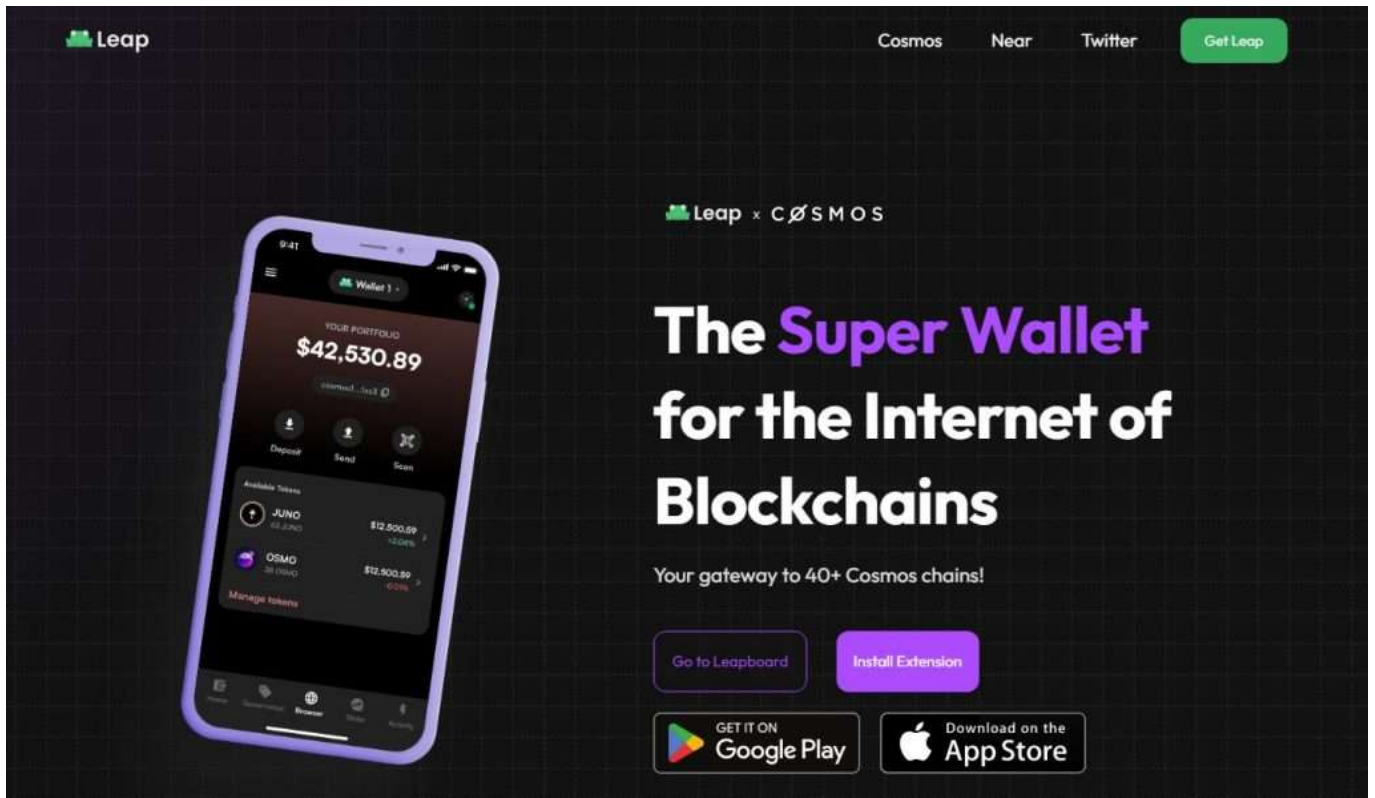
Leap

Cosmos Near Twitter Get Leap

9:41

Wallet 1

YOUR PORTFOLIO

$42,530.89

cosmos1...lxs1

Deposit Send Scan

Available Tokens

JUNO
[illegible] JUNO
$12,500.59
+2.04%

OSMO
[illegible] OSMO
$12,500.59
-0.01%

Manage tokens

Home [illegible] Browser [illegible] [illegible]

Leap x CØSMOS

The Super Wallet for the Internet of Blockchains

Your gateway to 40+ Cosmos chains!

Go to Leapboard

Install Extension

GET IT ON
Google Play

Download on the
App Store